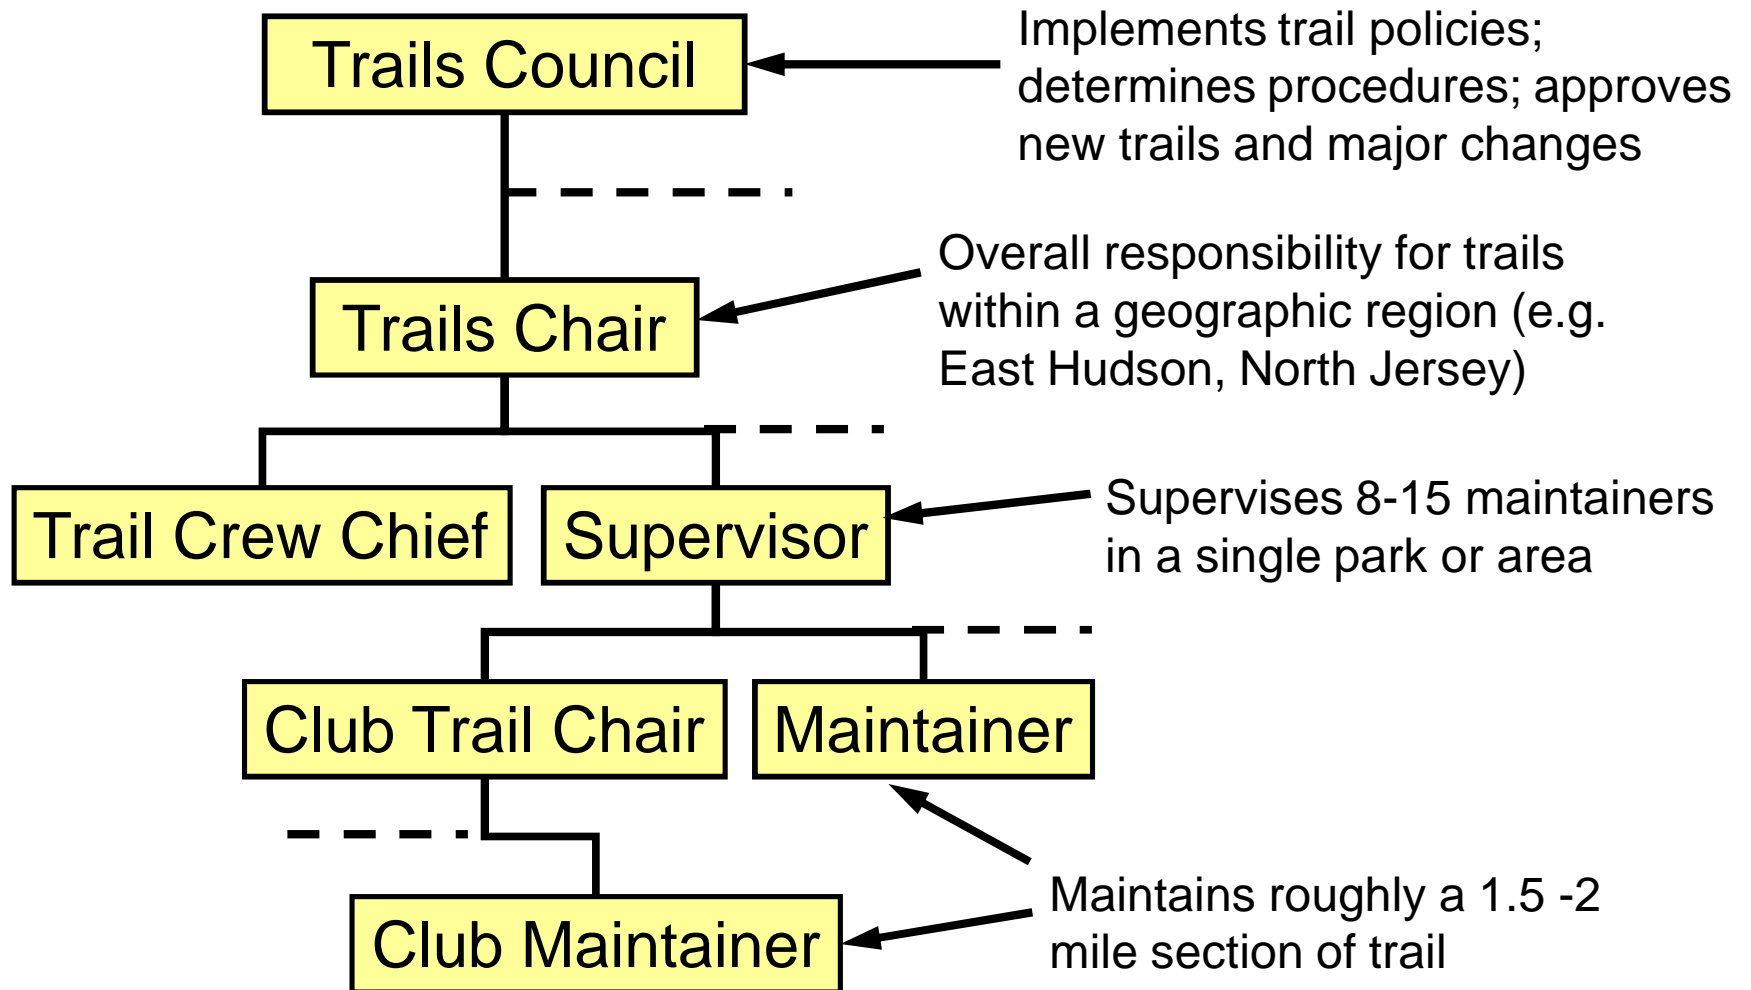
Trails Council

Implements trail policies; determines procedures; approves new trails and major changes

Trails Chair

Overall responsibility for trails within a geographic region (e.g. East Hudson, North Jersey)

Trail Crew Chief

Supervisor

Supervises 8-15 maintainers in a single park or area

Club Trail Chair

Maintainer

Club Maintainer

Maintains roughly a 1.5 -2 mile section of trail